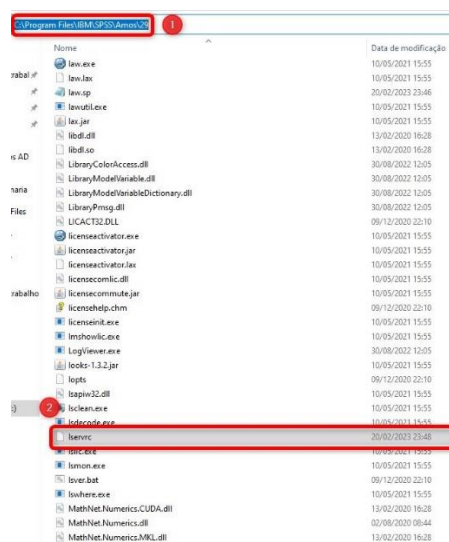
C:\Program Files\IBM\SPSS\Amos\29

1

Nome

Data de modificação

rabal

s AD

naria

Files

rabalho

law.exe 10/05/2021 15:55
law.lax 10/05/2021 15:55
law.sp 20/02/2023 23:46
lawutil.exe 10/05/2021 15:55
lax.jar 10/05/2021 15:55
libdl.dll 13/02/2020 16:28
libdl.so 13/02/2020 16:28
LibraryColorAccess.dll 30/08/2022 12:05
LibraryModelVariable.dll 30/08/2022 12:05
LibraryModelVariableDictionary.dll 30/08/2022 12:05
LibraryPmsg.dll 30/08/2022 12:05
LICACT32.DLL 09/12/2020 22:10
licenseactivator.exe 10/05/2021 15:55
licenseactivator.jar 10/05/2021 15:55
licenseactivator.lax 10/05/2021 15:55
licensecomlic.dll 10/05/2021 15:55
licensecommute.jar 10/05/2021 15:55
licensehelp.chm 09/12/2020 22:10
licenseinit.exe 10/05/2021 15:55
lmshowlic.exe 10/05/2021 15:55
LogViewer.exe 30/08/2022 12:05
looks-1.3.2.jar 10/05/2021 15:55
lopts 09/12/2020 22:10
lsapiw32.dll 10/05/2021 15:55
2
lsclean.exe 10/05/2021 15:55
lsdecode.exe 10/05/2021 15:55
lservrc 20/02/2023 23:48
lslic.exe 10/05/2021 15:55
lsmon.exe 10/05/2021 15:55
lsver.bat 09/12/2020 22:10
lswhere.exe 10/05/2021 15:55
MathNet.Numerics.CUDA.dll 13/02/2020 16:28
MathNet.Numerics.dll 02/08/2020 08:44
MathNet.Numerics.MKL.dll 13/02/2020 16:28